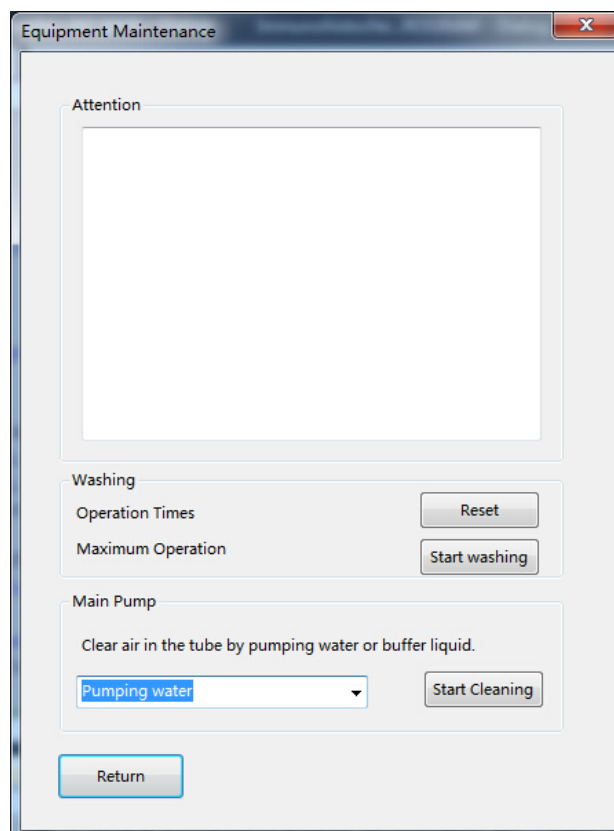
Equipment Maintenance

Attention

Washing

Operation Times

Reset

Maximum Operation

Start washing

Main Pump

Clear air in the tube by pumping water or buffer liquid.

Pumping water

Start Cleaning

Return